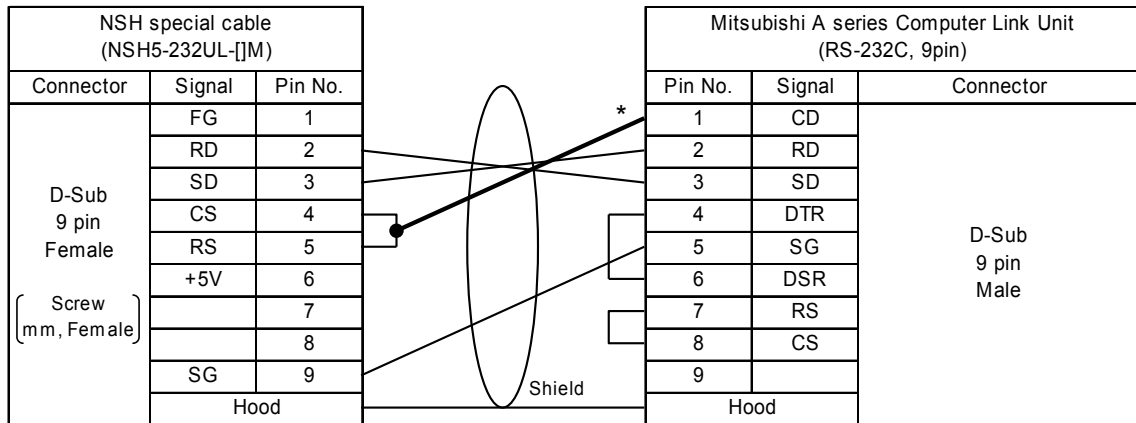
| NSH special cable (NSH5-232UL-[]M) | | |
|---|---|---|
| Connector | Signal | Pin No. |
| D-Sub 9 pin Female (Screw mm, Female) | FG | 1 |
| | RD | 2 |
| | SD | 3 |
| | CS | 4 |
| | RS | 5 |
| | +5V | 6 |
| | | 7 |
| | | 8 |
| | SG | 9 |
| | Hood | |

*

Shield

| Mitsubishi A series Computer Link Unit (RS-232C, 9pin) | | |
|---|---|---|
| Pin No. | Signal | Connector |
| 1 | CD | D-Sub 9 pin Male |
| 2 | RD | |
| 3 | SD | |
| 4 | DTR | |
| 5 | SG | |
| 6 | DSR | |
| 7 | RS | |
| 8 | CS | |
| 9 | | |
| Hood | | |